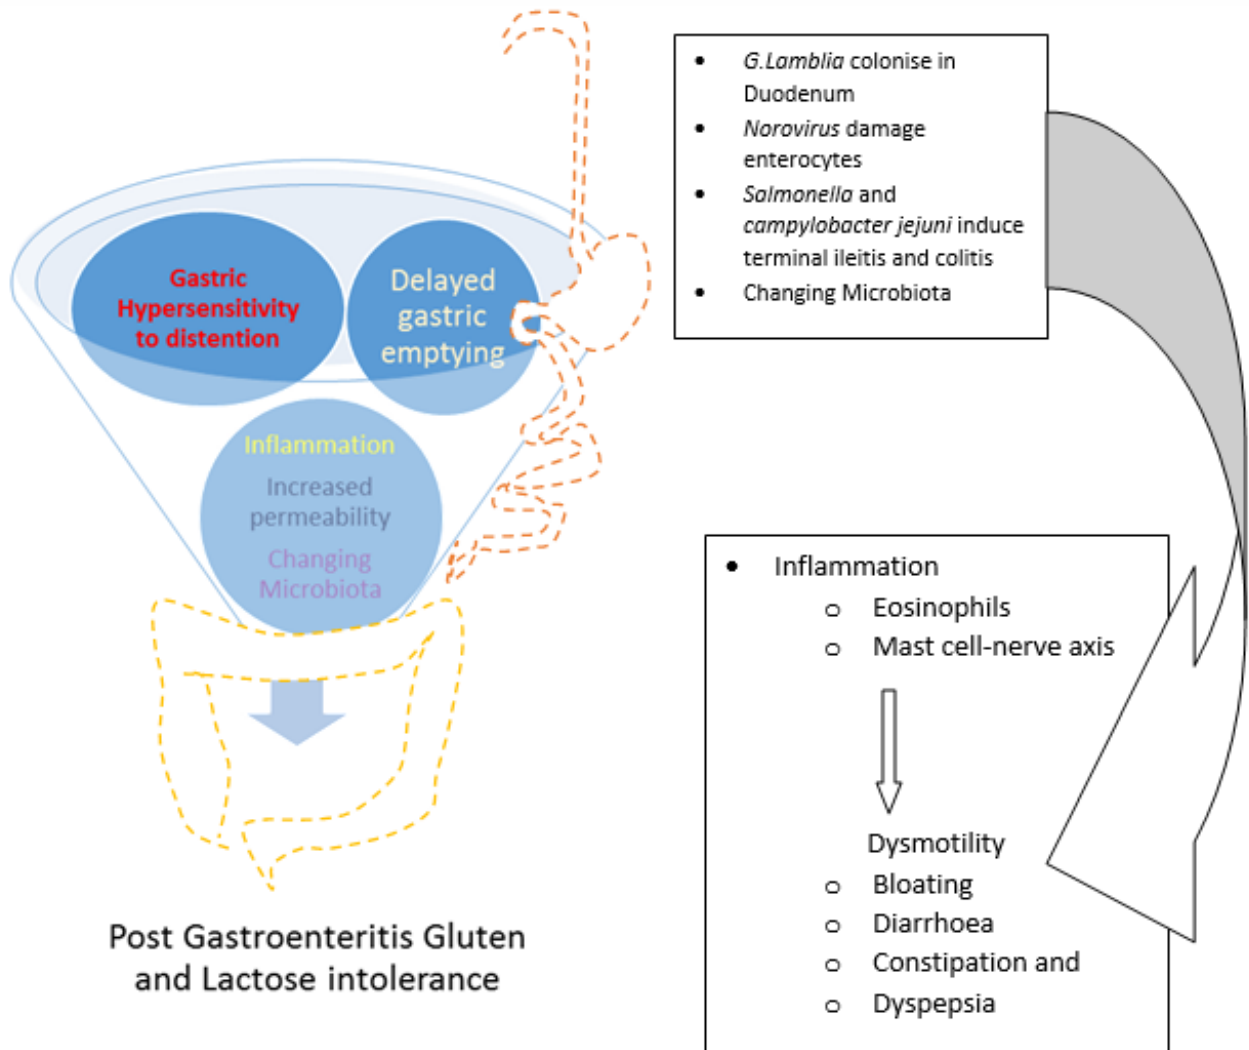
- *G.Lamblia* colonise in Duodenum
- *Norovirus* damage enterocytes
- *Salmonella* and *campylobacter jejuni* induce terminal ileitis and colitis
- Changing Microbiota

Gastric Hypersensitivity to distention

Delayed gastric emptying

Inflammation

Increased permeability

Changing Microbiota

- Inflammation
  - Eosinophils
  - Mast cell-nerve axis

Dysmotility
  - Bloating
  - Diarrhoea
  - Constipation and
  - Dyspepsia

Post Gastroenteritis Gluten and Lactose intolerance